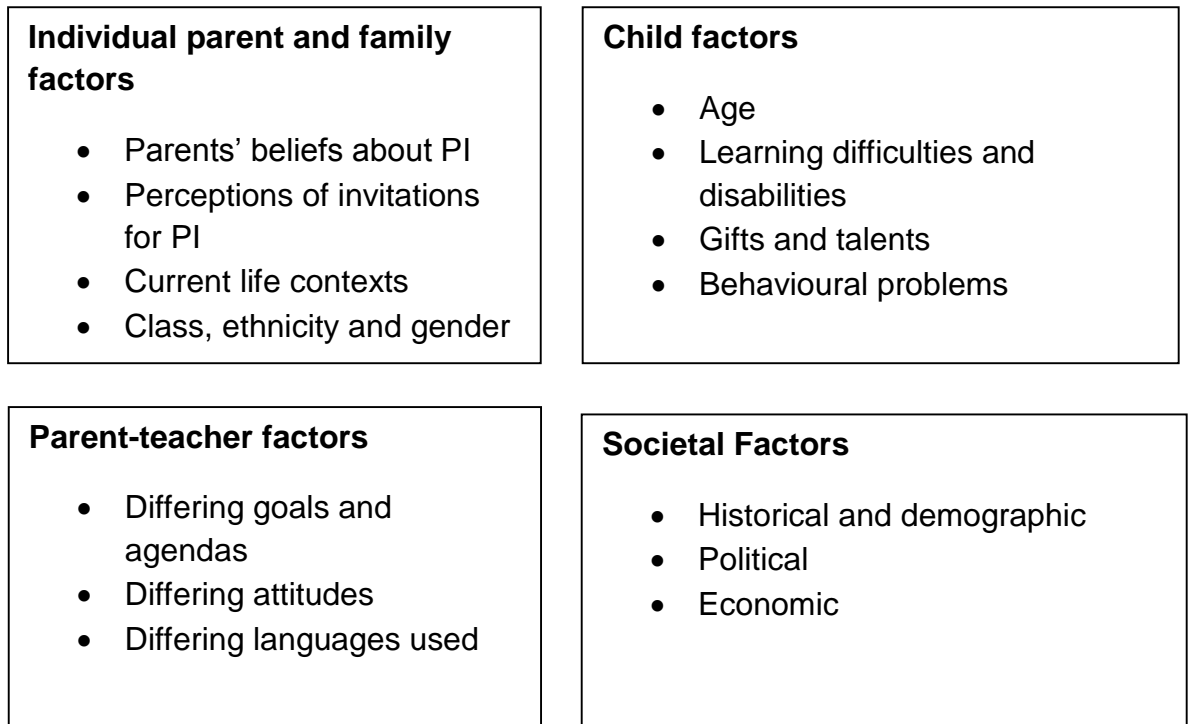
**Individual parent and family factors**

- Parents' beliefs about PI
- Perceptions of invitations for PI
- Current life contexts
- Class, ethnicity and gender

**Child factors**

- Age
- Learning difficulties and disabilities
- Gifts and talents
- Behavioural problems

**Parent-teacher factors**

- Differing goals and agendas
- Differing attitudes
- Differing languages used

**Societal Factors**

- Historical and demographic
- Political
- Economic